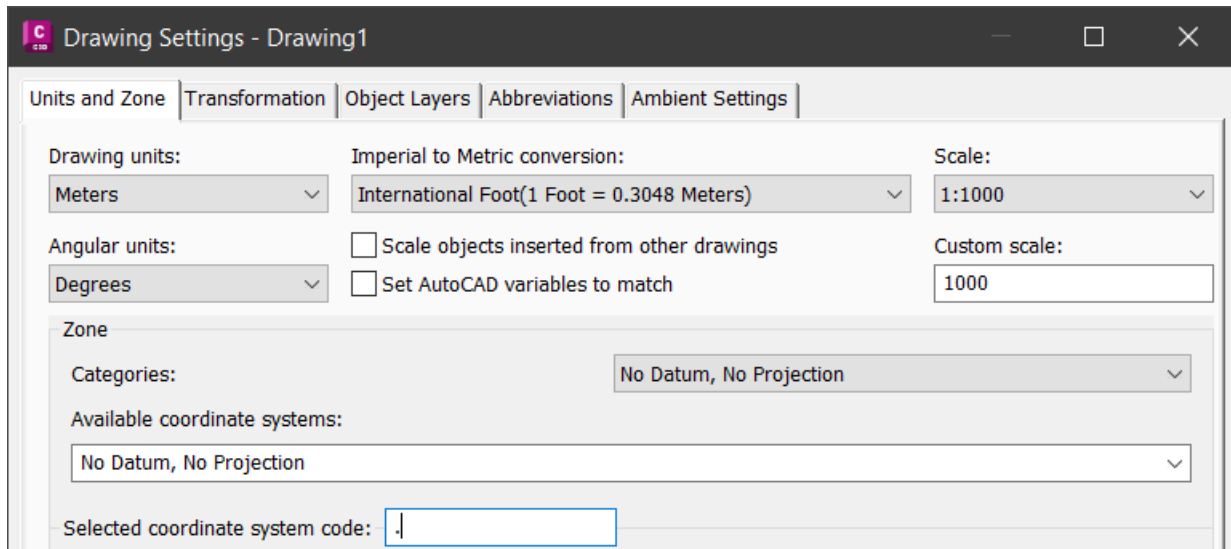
Drawing Settings - Drawing1

Units and Zone | Transformation | Object Layers | Abbreviations | Ambient Settings

Drawing units:
Meters

Imperial to Metric conversion:
International Foot(1 Foot = 0.3048 Meters)

Scale:
1:1000

Angular units:
Degrees

Scale objects inserted from other drawings

Set AutoCAD variables to match

Custom scale:
1000

Zone

Categories:
No Datum, No Projection

Available coordinate systems:
No Datum, No Projection

Selected coordinate system code: .